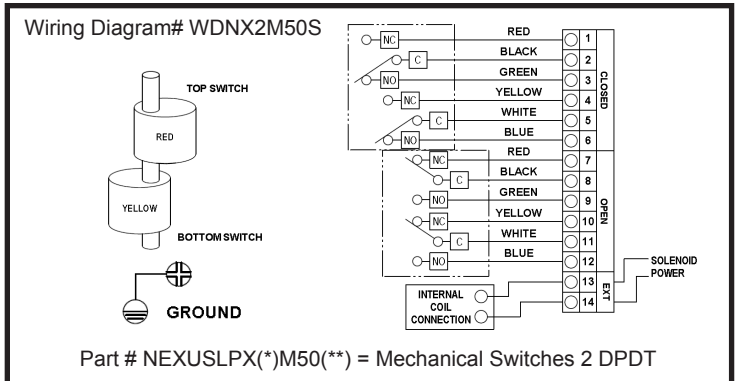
Wiring Diagram# WDNX2M50S

TOP SWITCH

RED

YELLOW

BOTTOM SWITCH

GROUND

NC
C
NO
NC
C
NO
NC
C
NO
NC
C
NO

RED 1
BLACK 2
GREEN 3
YELLOW 4
WHITE 5
BLUE 6
RED 7
BLACK 8
GREEN 9
YELLOW 10
WHITE 11
BLUE 12
13
14

CLOSED
OPEN
EXT

SOLENOID POWER

INTERNAL COIL CONNECTION

Part # NEXUSLPX(*)M50(**) = Mechanical Switches 2 DPDT